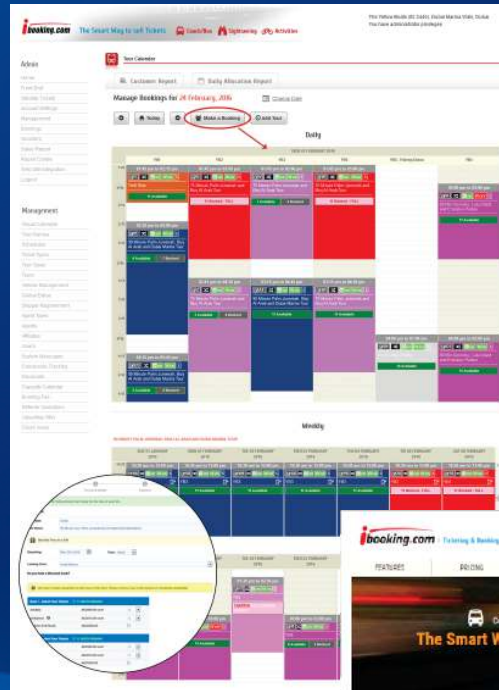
ibooking.com The Smart Way to sell Tickets Coach/Bus Sightseeing Activities

This Yellow Boats (IB Dubai), Dubai Marina Walk, Dubai
You have administrator privileges

Admin

Management

Tour Calendar

Customer Report Daily Allocation Report

Manage Bookings for 24 February, 2016 Change Date

Today Make a Booking Add Tour

Daily

Weekly

ibooking.com Ticketing & Booking

FEATURES PRICING

The Smart W